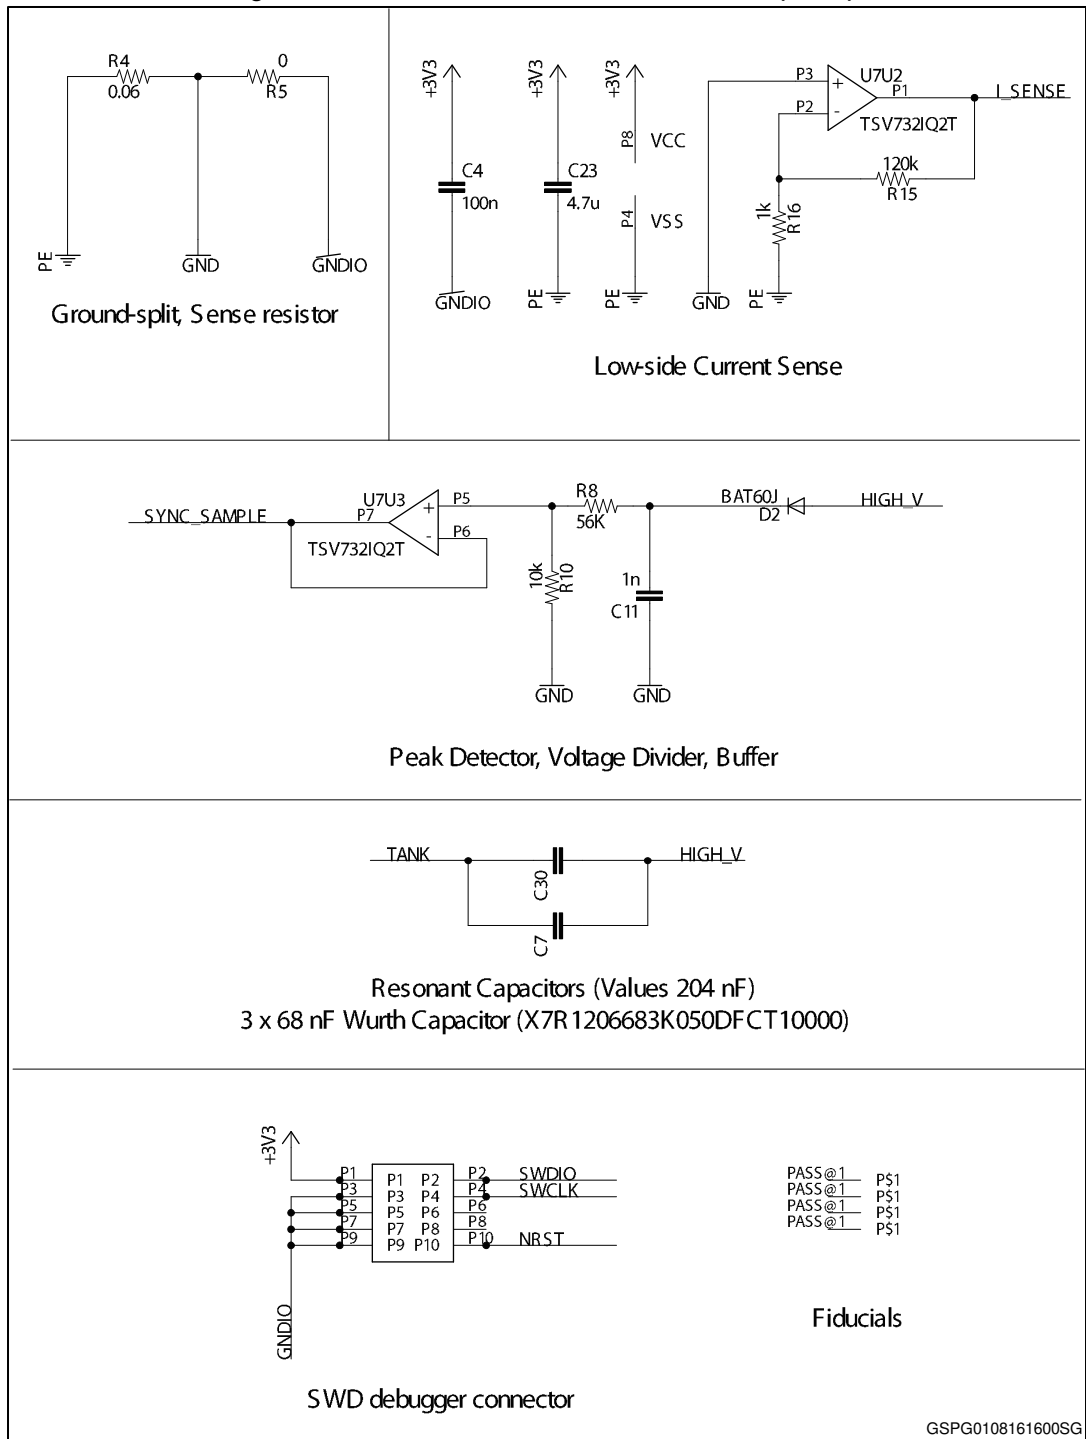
R4
0.06
0
R5
PE
GND
GNDIO

Ground-split, Sense resistor

+3V3
C4
100n
GNDIO
+3V3
C23
4.7u
PE
+3V3
P8 VCC
P4 VSS
PE
P3
P2
U7U2
P1
TSV732IQ2T
I_SENSE
120k
R15
1k
R16
GND
PE

Low-side Current Sense

SYNC_SAMPLE
U7U3
P7
P5
P6
TSV732IQ2T
R8
56K
10k
R10
GND
1n
C11
GND
BAT60J
D2
HIGH_V

Peak Detector, Voltage Divider, Buffer

TANK
C30
C7
HIGH_V

Resonant Capacitors (Values 204 nF)
3 x 68 nF Wurth Capacitor (X7R1206683K050DFCT10000)

+3V3
P1
P3
P5
P7
P9
P1 P2
P3 P4
P5 P6
P7 P8
P9 P10
P2
P4
P6
P8
P10
SWDIO
SWCLK
NRST
GNDIO

SWD debugger connector

PASS@1 P$1
PASS@1 P$1
PASS@1 P$1
PASS@1 P$1

Fiducials

GSPG0108161600SG